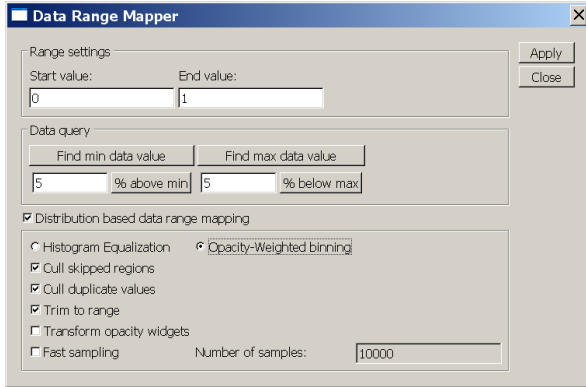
Data Range Mapper

Range settings

Start value:
0

End value:
1

Apply
Close

Data query

Find min data value
Find max data value

5
% above min
5
% below max

☑ Distribution based data range mapping

○ Histogram Equalization
● Opacity-Weighted binning
☑ Cull skipped regions
☑ Cull duplicate values
☑ Trim to range
☐ Transform opacity widgets
☐ Fast sampling

Number of samples:
10000